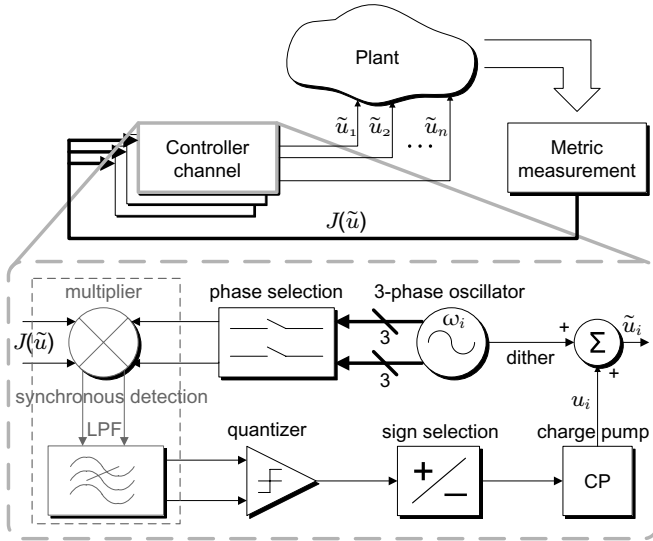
Plant

$\tilde{u}_1$ $\tilde{u}_2$ $\cdots$ $\tilde{u}_n$

Controller channel

Metric measurement

$J(\tilde{u})$

multiplier

phase selection

3-phase oscillator

$J(\tilde{u})$

3

3

$\omega_i$

dither

+

+

$\Sigma$

$\tilde{u}_i$

synchronous detection

$u_i$

LPF

quantizer

sign selection

charge pump

+

CP